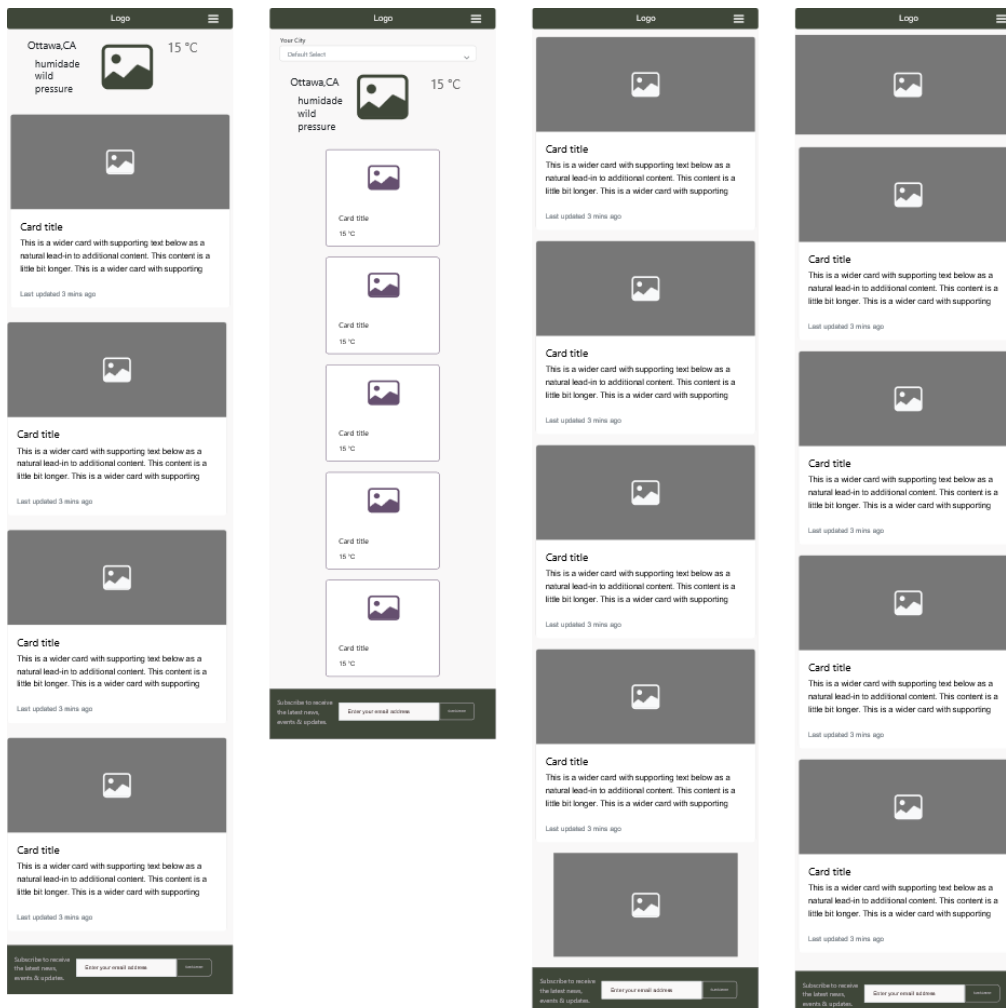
Logo

Ottawa,CA
humidade
wild
pressure

15 °C

Card title
This is a wider card with supporting text below as a natural lead-in to additional content. This content is a little bit longer. This is a wider card with supporting

Last updated 3 mins ago

Card title
This is a wider card with supporting text below as a natural lead-in to additional content. This content is a little bit longer. This is a wider card with supporting

Last updated 3 mins ago

Card title
This is a wider card with supporting text below as a natural lead-in to additional content. This content is a little bit longer. This is a wider card with supporting

Last updated 3 mins ago

Card title
This is a wider card with supporting text below as a natural lead-in to additional content. This content is a little bit longer. This is a wider card with supporting

Last updated 3 mins ago

Subscribe to receive the latest news, events & updates.
Enter your email address
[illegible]

Logo

Your City
Default Select

Ottawa,CA
humidade
wild
pressure

15 °C

Card title
15 °C

Card title
15 °C

Card title
15 °C

Card title
15 °C

Card title
15 °C

Subscribe to receive the latest news, events & updates.
Enter your email address
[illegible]

Logo

Card title
This is a wider card with supporting text below as a natural lead-in to additional content. This content is a little bit longer. This is a wider card with supporting

Last updated 3 mins ago

Card title
This is a wider card with supporting text below as a natural lead-in to additional content. This content is a little bit longer. This is a wider card with supporting

Last updated 3 mins ago

Card title
This is a wider card with supporting text below as a natural lead-in to additional content. This content is a little bit longer. This is a wider card with supporting

Last updated 3 mins ago

Card title
This is a wider card with supporting text below as a natural lead-in to additional content. This content is a little bit longer. This is a wider card with supporting

Last updated 3 mins ago

Subscribe to receive the latest news, events & updates.
Enter your email address
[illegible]

Logo

Card title
This is a wider card with supporting text below as a natural lead-in to additional content. This content is a little bit longer. This is a wider card with supporting

Last updated 3 mins ago

Card title
This is a wider card with supporting text below as a natural lead-in to additional content. This content is a little bit longer. This is a wider card with supporting

Last updated 3 mins ago

Card title
This is a wider card with supporting text below as a natural lead-in to additional content. This content is a little bit longer. This is a wider card with supporting

Last updated 3 mins ago

Card title
This is a wider card with supporting text below as a natural lead-in to additional content. This content is a little bit longer. This is a wider card with supporting

Last updated 3 mins ago

Subscribe to receive the latest news, events & updates.
Enter your email address
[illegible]